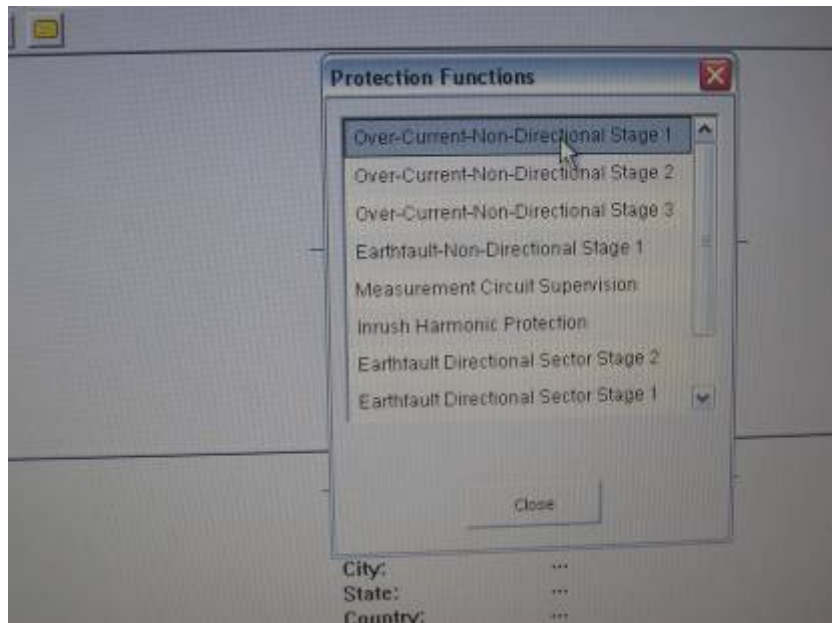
Protection Functions

Over-Current-Non-Directional Stage 1
Over-Current-Non-Directional Stage 2
Over-Current-Non-Directional Stage 3
Earthfault-Non-Directional Stage 1
Measurement Circuit Supervision
Inrush Harmonic Protection
Earthfault Directional Sector Stage 2
Earthfault Directional Sector Stage 1

Close

City: ...
State: ...
Country: ...